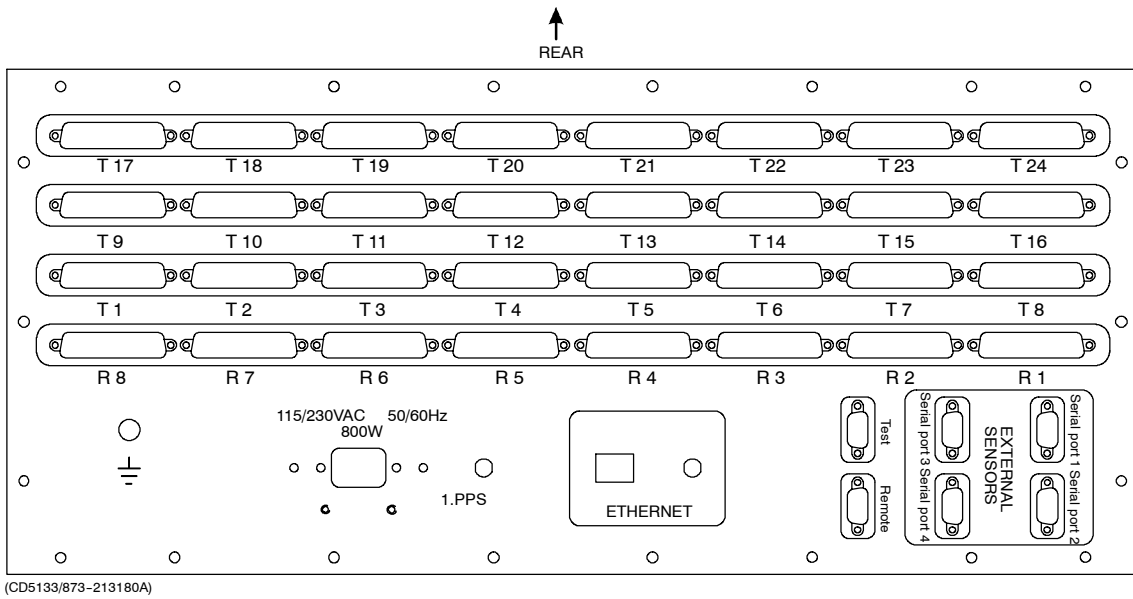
REAR

T 17 T 18 T 19 T 20 T 21 T 22 T 23 T 24

T 9 T 10 T 11 T 12 T 13 T 14 T 15 T 16

T 1 T 2 T 3 T 4 T 5 T 6 T 7 T 8

R 8 R 7 R 6 R 5 R 4 R 3 R 2 R 1

115/230VAC 50/60Hz
800W

1.PPS

ETHERNET

Test

Remote

Serial port 3 Serial port 4

EXTERNAL SENSORS

Serial port 1 Serial port 2

(CD5133/873-213180A)